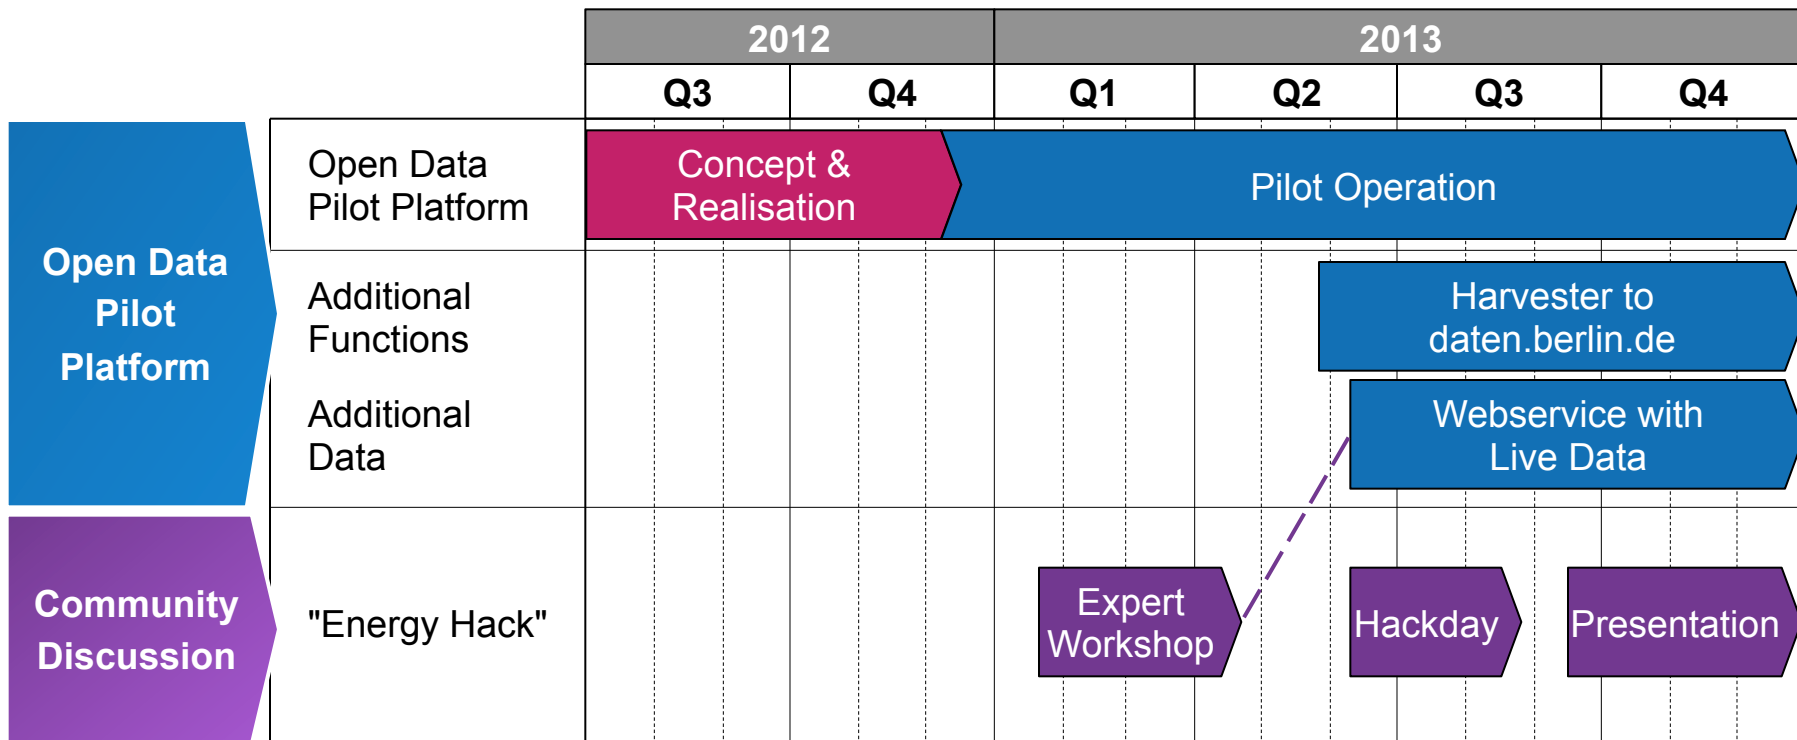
2012

2013

Q3 Q4 Q1 Q2 Q3 Q4

Open Data Pilot Platform

Open Data Pilot Platform

Concept & Realisation

Pilot Operation

Additional Functions

Harvester to daten.berlin.de

Additional Data

Webservice with Live Data

Community Discussion

"Energy Hack"

Expert Workshop

Hackday

Presentation